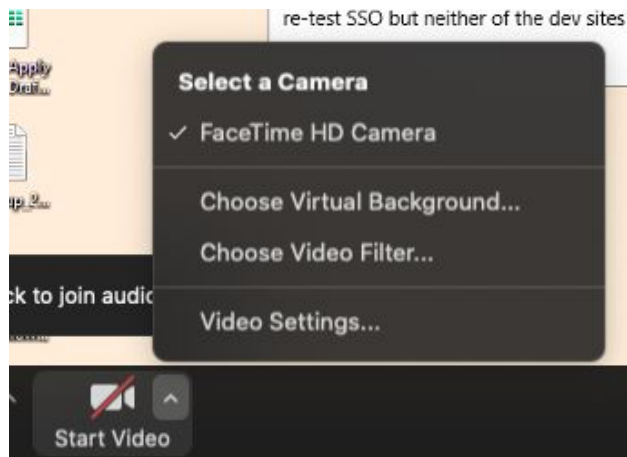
re-test SSO but neither of the dev sites

Apply Draf...

ap 2...

ck to join audio

Select a Camera

✓ FaceTime HD Camera

Choose Virtual Background...

Choose Video Filter...

Video Settings...

Start Video